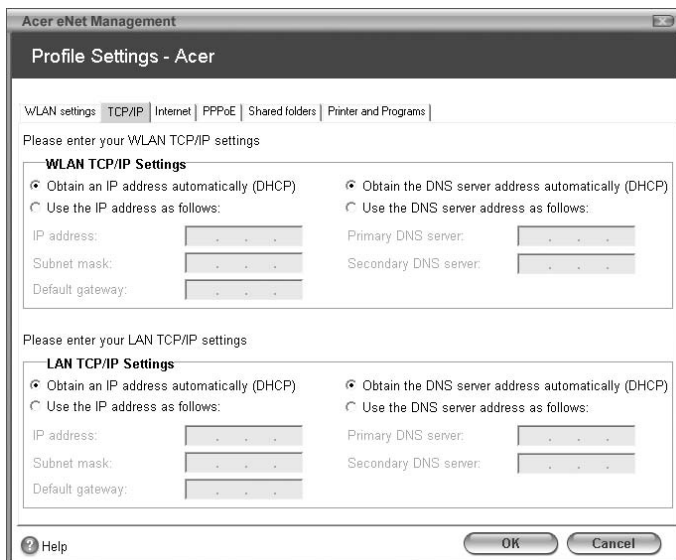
Acer eNet Management

Profile Settings - Acer

WLAN settings | TCP/IP | Internet | PPPoE | Shared folders | Printer and Programs

Please enter your WLAN TCP/IP settings

WLAN TCP/IP Settings

Obtain an IP address automatically (DHCP)

Use the IP address as follows:

IP address:

Subnet mask:

Default gateway:

Obtain the DNS server address automatically (DHCP)

Use the DNS server address as follows:

Primary DNS server:

Secondary DNS server:

Please enter your LAN TCP/IP settings

LAN TCP/IP Settings

Obtain an IP address automatically (DHCP)

Use the IP address as follows:

IP address:

Subnet mask:

Default gateway:

Obtain the DNS server address automatically (DHCP)

Use the DNS server address as follows:

Primary DNS server:

Secondary DNS server:

Help

OK

Cancel